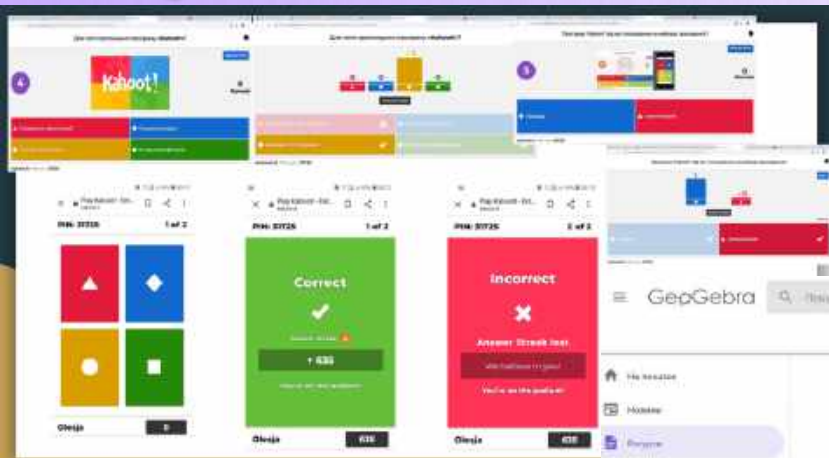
4

Kahoot!

5

Play Kahoot! - Ent...

PIN: 51725

1 of 2

Olesja

0

Play Kahoot! - Ent...

PIN: 51725

1 of 2

Correct

+ 635

Olesja

635

Play Kahoot! - Ent...

PIN: 51725

2 of 2

Incorrect

Answer Streak lost

You're on the podium!

Olesja

635

GeoGebra

Главная

Ресурсы